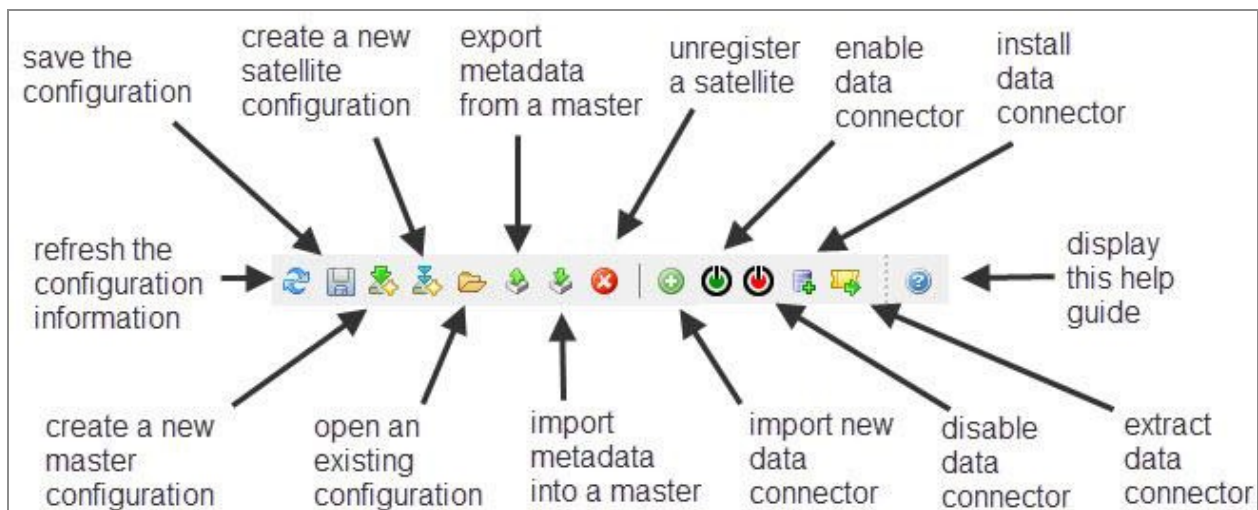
save the configuration

create a new satellite configuration

export metadata from a master

unregister a satellite

enable data connector

install data connector

refresh the configuration information

display this help guide

create a new master configuration

open an existing configuration

import metadata into a master

import new data connector

disable data connector

extract data connector